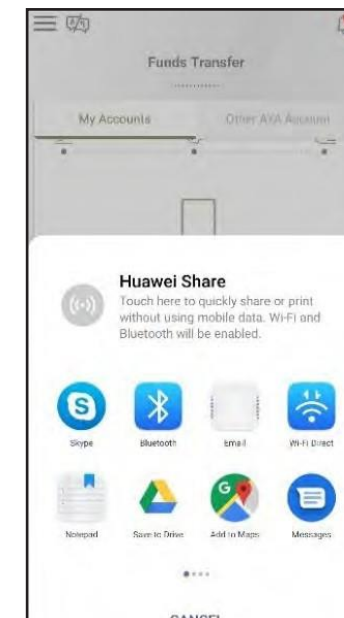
Funds Transfer

My Accounts

Other AYA Account

Huawei Share

Touch here to quickly share or print without using mobile data. Wi-Fi and Bluetooth will be enabled.

Skype

Bluetooth

Email

Wi-Fi Direct

Notepad

Save to Drive

Add to Maps

Messages

CANCEL